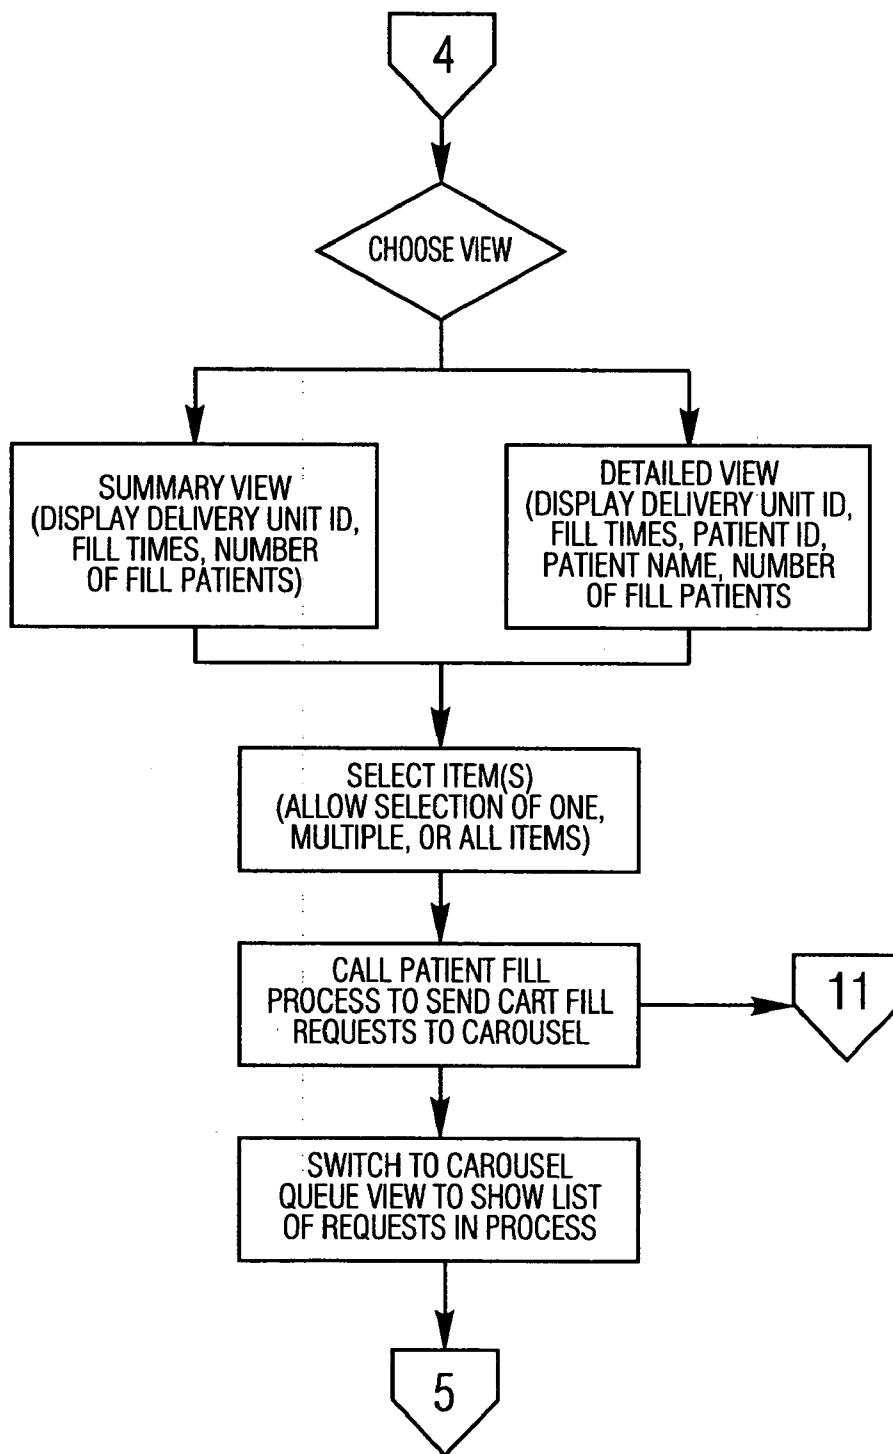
4

CHOOSE VIEW

SUMMARY VIEW (DISPLAY DELIVERY UNIT ID, FILL TIMES, NUMBER OF FILL PATIENTS)

DETAILED VIEW (DISPLAY DELIVERY UNIT ID, FILL TIMES, PATIENT ID, PATIENT NAME, NUMBER OF FILL PATIENTS

SELECT ITEM(S) (ALLOW SELECTION OF ONE, MULTIPLE, OR ALL ITEMS)

CALL PATIENT FILL PROCESS TO SEND CART FILL REQUESTS TO CAROUSEL

11

SWITCH TO CAROUSEL QUEUE VIEW TO SHOW LIST OF REQUESTS IN PROCESS

5